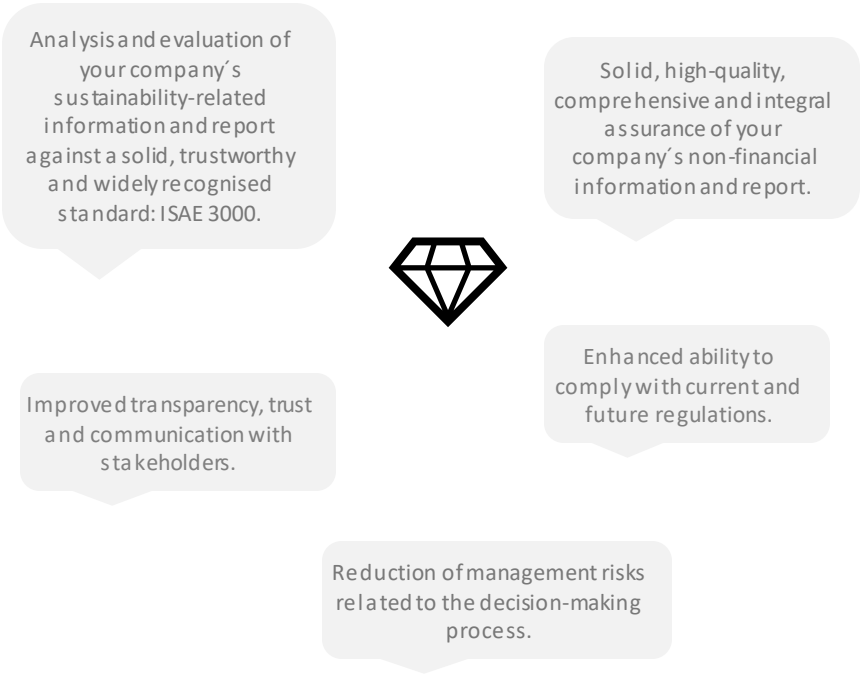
Analysis and evaluation of your company´s sustainability-related information and report against a solid, trustworthy and widely recognised standard: ISAE 3000.

Solid, high-quality, comprehensive and integral assurance of your company´s non-financial information and report.

Enhanced ability to comply with current and future regulations.

Improved transparency, trust and communication with stakeholders.

Reduction of management risks related to the decision-making process.